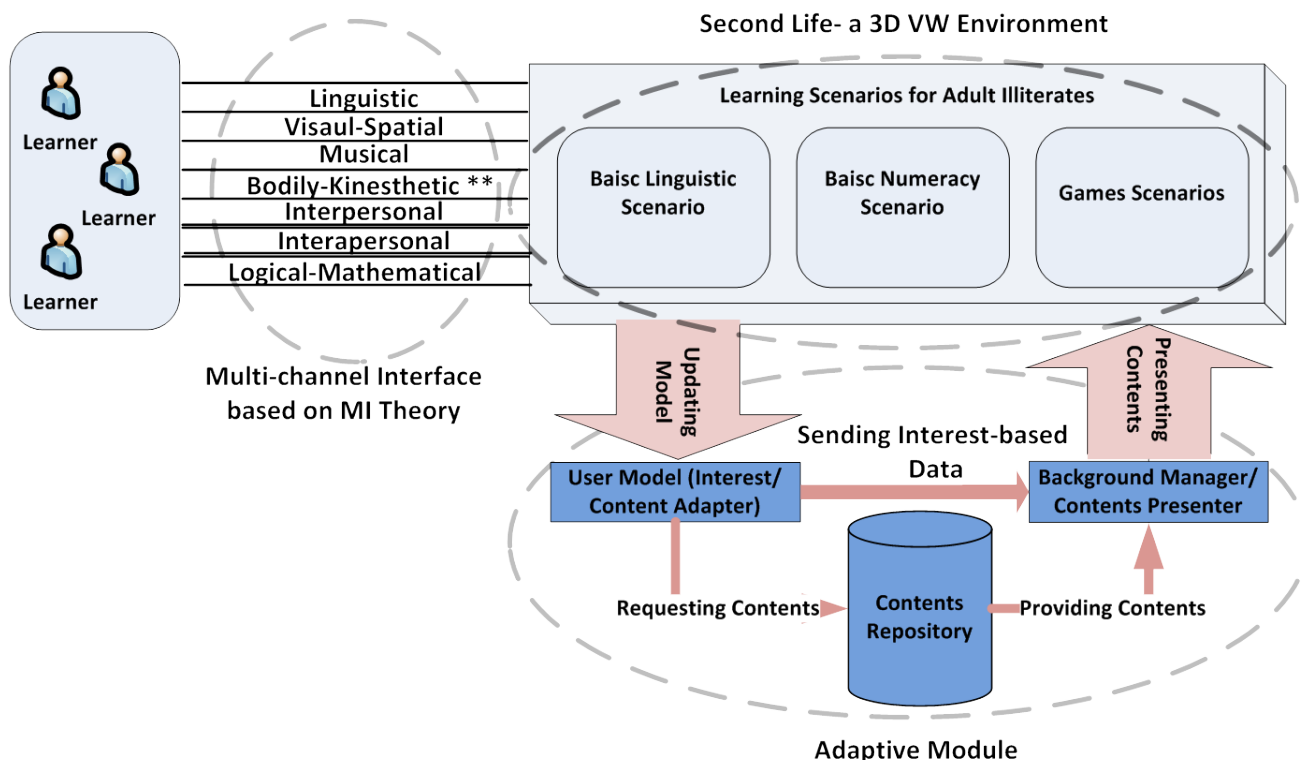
Second Life- a 3D VW Environment

Learner

Learner

Learner

Linguistic
Visaul-Spatial
Musical
Bodily-Kinesthetic **
Interpersonal
Interapersonal
Logical-Mathematical

Learning Scenarios for Adult Illiterates

Baisc Linguistic Scenario

Baisc Numeracy Scenario

Games Scenarios

Multi-channel Interface based on MI Theory

Updating Model

Presenting Contents

Sending Interest-based Data

User Model (Interest/ Content Adapter)

Background Manager/ Contents Presenter

Requesting Contents

Contents Repository

Providing Contents

Adaptive Module